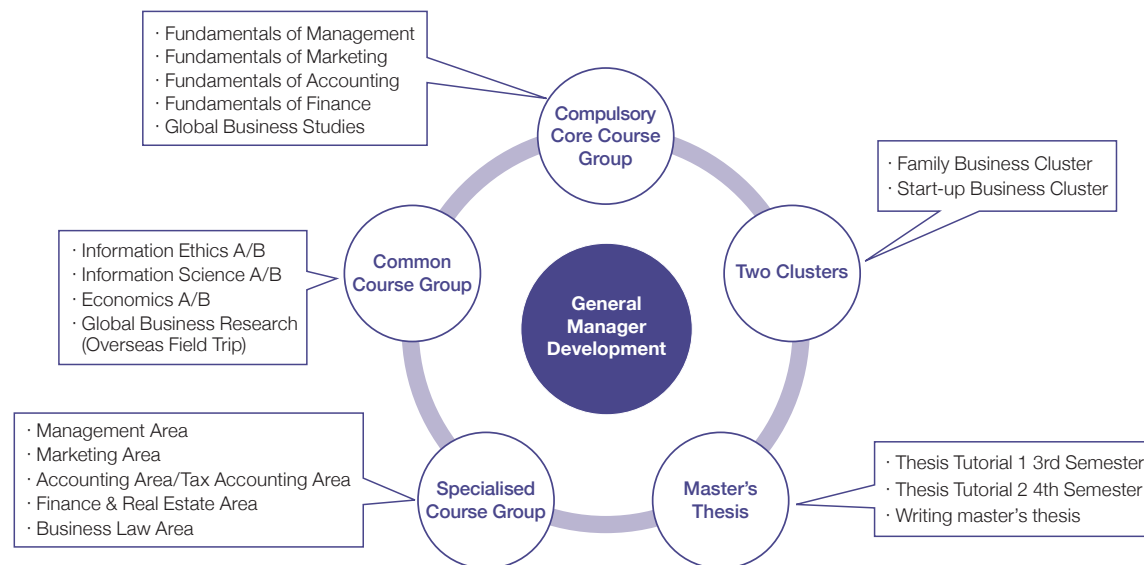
General Manager Development

Compulsory Core Course Group

· Fundamentals of Management
· Fundamentals of Marketing
· Fundamentals of Accounting
· Fundamentals of Finance
· Global Business Studies

Two Clusters

· Family Business Cluster
· Start-up Business Cluster

Master's Thesis

· Thesis Tutorial 1 3rd Semester
· Thesis Tutorial 2 4th Semester
· Writing master's thesis

Specialised Course Group

· Management Area
· Marketing Area
· Accounting Area/Tax Accounting Area
· Finance & Real Estate Area
· Business Law Area

Common Course Group

· Information Ethics A/B
· Information Science A/B
· Economics A/B
· Global Business Research (Overseas Field Trip)